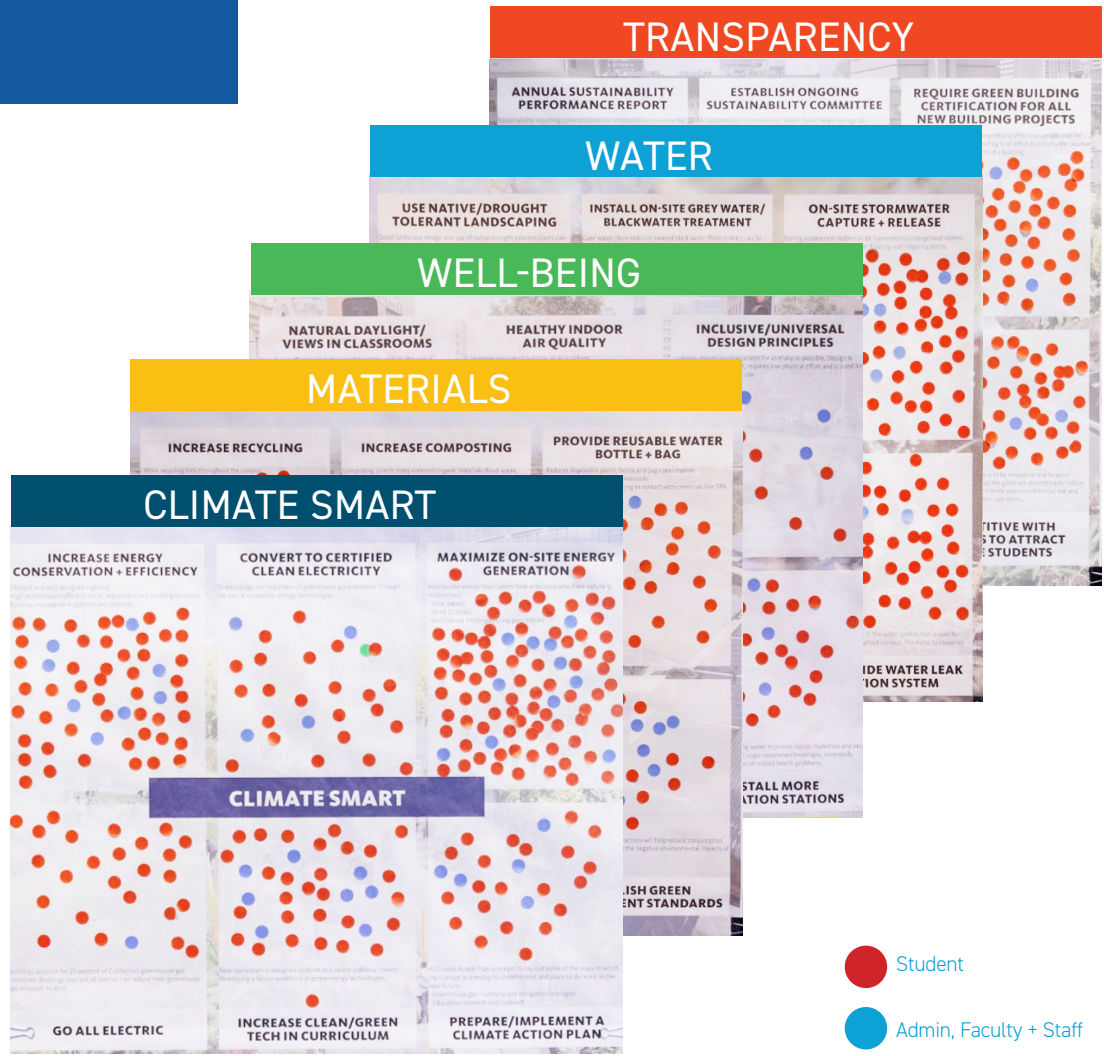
TRANSPARENCY

ANNUAL SUSTAINABILITY PERFORMANCE REPORT

ESTABLISH ONGOING SUSTAINABILITY COMMITTEE

REQUIRE GREEN BUILDING CERTIFICATION FOR ALL NEW BUILDING PROJECTS

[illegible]TITIVE WITH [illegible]S TO ATTRACT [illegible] STUDENTS

WATER

USE NATIVE/DROUGHT TOLERANT LANDSCAPING

INSTALL ON-SITE GREY WATER/ BLACKWATER TREATMENT

ON-SITE STORMWATER CAPTURE + RELEASE

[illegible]DE WATER LEAK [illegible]TION SYSTEM

WELL-BEING

NATURAL DAYLIGHT/ VIEWS IN CLASSROOMS

HEALTHY INDOOR AIR QUALITY

INCLUSIVE/UNIVERSAL DESIGN PRINCIPLES

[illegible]STALL MORE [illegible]ATION STATIONS

MATERIALS

INCREASE RECYCLING

INCREASE COMPOSTING

PROVIDE REUSABLE WATER BOTTLE + BAG

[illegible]LISH GREEN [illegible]ENT STANDARDS

CLIMATE SMART

INCREASE ENERGY CONSERVATION + EFFICIENCY

CONVERT TO CERTIFIED CLEAN ELECTRICITY

MAXIMIZE ON-SITE ENERGY GENERATION

CLIMATE SMART

GO ALL ELECTRIC

INCREASE CLEAN/GREEN TECH IN CURRICULUM

PREPARE/IMPLEMENT A CLIMATE ACTION PLAN

Student

Admin, Faculty + Staff